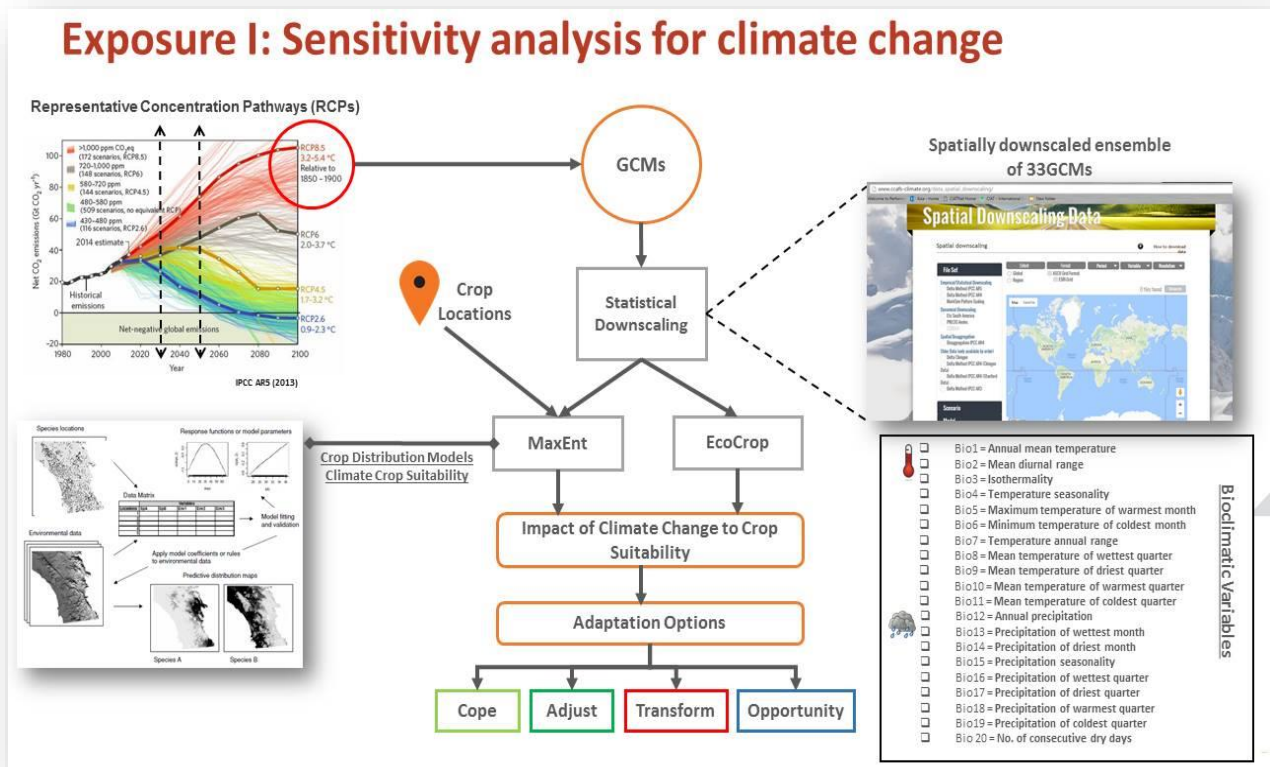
Exposure I: Sensitivity analysis for climate change

Representative Concentration Pathways (RCPs)

>1,000 ppm $CO_2$eq (172 scenarios, RCP8.5)
720–1,000 ppm (148 scenarios, RCP6)
580–720 ppm (144 scenarios, RCP4.5)
480–580 ppm (509 scenarios, no equivalent RCP)
430–480 ppm (116 scenarios, RCP2.6)

2014 estimate
Historical emissions
Net-negative global emissions

RCP8.5 3.2–5.4 °C Relative to 1850 – 1900
RCP6 2.0–3.7 °C
RCP4.5 1.7–3.2 °C
RCP2.6 0.9–2.3 °C

Net $CO_2$ emissions (Gt $CO_2$ yr$^{-1}$)
100
80
60
40
20
0
-20
1980 2000 2020 2040 2060 2080 2100
Year

IPCC AR5 (2013)

GCMs

Spatially downscaled ensemble of 33GCMs

Spatial Downscaling Data

Spatial downscaling
File Set

Crop Locations

Statistical Downscaling

MaxEnt

EcoCrop

Crop Distribution Models
Climate Crop Suitability

Species locations
Response functions or model parameters
Data Matrix
Model fitting and validation
Environmental data
Apply model coefficients or rules to environmental data
Predictive distribution maps
Species A
Species B

Impact of Climate Change to Crop Suitability

Adaptation Options

Cope
Adjust
Transform
Opportunity

Bio1 = Annual mean temperature
Bio2 = Mean diurnal range
Bio3 = Isothermality
Bio4 = Temperature seasonality
Bio5 = Maximum temperature of warmest month
Bio6 = Minimum temperature of coldest month
Bio7 = Temperature annual range
Bio8 = Mean temperature of wettest quarter
Bio9 = Mean temperature of driest quarter
Bio10 = Mean temperature of warmest quarter
Bio11 = Mean temperature of coldest quarter
Bio12 = Annual precipitation
Bio13 = Precipitation of wettest month
Bio14 = Precipitation of driest month
Bio15 = Precipitation seasonality
Bio16 = Precipitation of wettest quarter
Bio17 = Precipitation of driest quarter
Bio18 = Precipitation of warmest quarter
Bio19 = Precipitation of coldest quarter
Bio 20 = No. of consecutive dry days

Biolimatic Variables